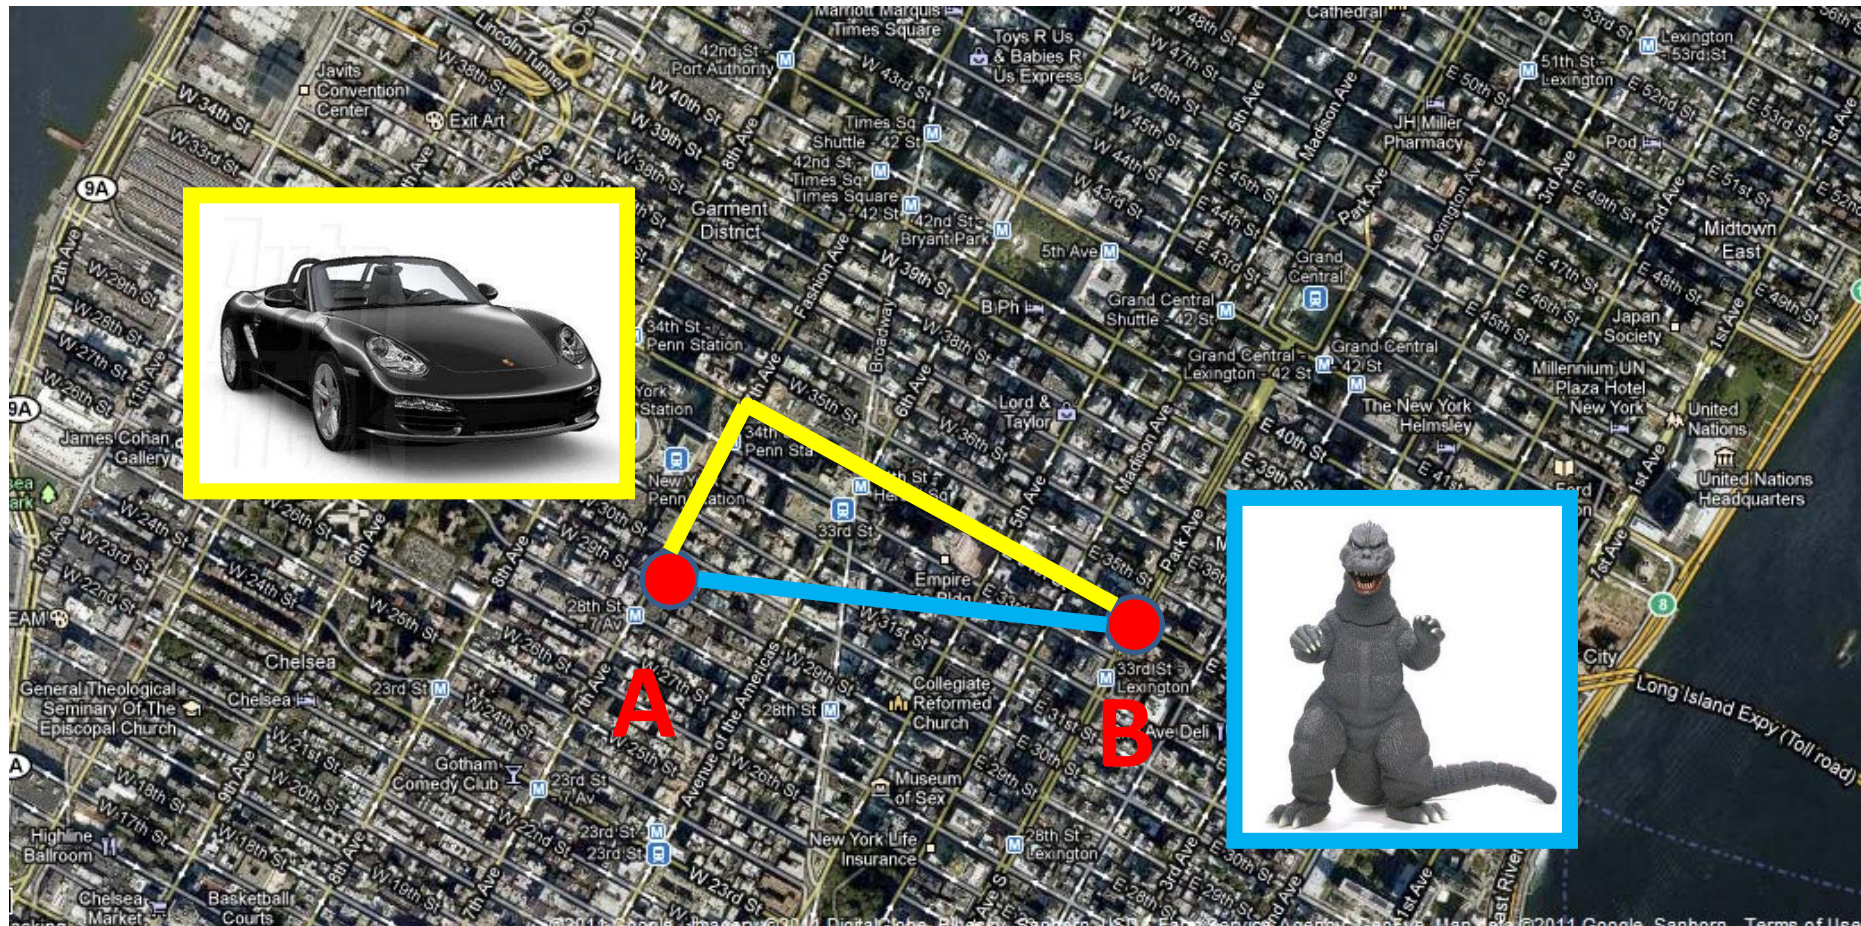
A

B

Marriott Marquis
Times Square
Toys R Us & Babies R Us Express
Cathedral
W 48th St
53rd St
Lexington 53rd St
Lincoln Tunnel
42nd St Port Authority
W 43rd St
W 47th St
W 46th St
W 50th St
51th St Lexington
E 52nd St
E 53rd St
1st Ave
Javits Convention Center
W 38th St
W 40th St
W 45th St
5th Ave
Madison Ave
JH Miller Pharmacy
Pod
W 34th St
W 33rd St
Exit Art
W 39th St
8th Ave
Times Sq Shuttle - 42 St
W 44th St
45th St
Park Ave
3rd Ave
E 49th St
2nd Ave
E 51st St
9A
W 38th St
42nd St Times Sq
Times Square 42 St
W 43rd St
E 44th St
Lexington Ave
E 47th St
E 48th St
Midtown East
Garment District
42nd St Bryant Park
5th Ave
Grand Central
12th Ave
W 29th St
W 28th St
W 27th St
W 26th St
11th Ave
Fashion Ave
W 39th St
E 43rd St
E 46th St
Japan Society
W 49th St
34th St Penn Station
B Ph
Grand Central Shuttle - 42 St
Grand Central - Lexington - 42 St
Grand Central 42 St
E 45th St
Millennium UN Plaza Hotel New York
Broadway
6th Ave
W 38th St
York Station
W 35th St
Lord & Taylor
The New York Helmsley
United Nations
9A
James Cohan Gallery
34th Penn Sta
W 36th St
Madison Ave
E 40th St
E 41st St
United Nations Headquarters
Chelsea Park
New York Penn Station
th St
He Sq
5th Ave
E 39th St
Ford
1st Ave
W 30th St
W 24th St
W 23rd St
W 22nd St
W 26th St
W 24th St
W 29th St
8th Ave
9th Ave
33rd St
E 35th St
Park Ave
EAM
W 25th St
28th St 7 AV
Empire State Bldg
E 33
W 31st St
1st Ave
Chelsea
W 26th St
W 27th St
Collegiate Reformed Church
33rd St Lexington
City
Long Island Expy (Toll road)
General Theological Seminary Of The Episcopal Church
Chelsea
23rd St
W 24th St
7th Ave
Avenue of the Americas
W 29th St
28th St
E 31st St
Ave Deli
E 30th St
W 21st St
W 20th St
W 25th St
W 26th St
E 29th St
W 18th St
W 17th St
Gotham Comedy Club
23rd St 7 AV
Museum of Sex
W 22nd St
Highline Ballroom
9th Ave
8th Ave
23rd St
23rd St
New York Life Insurance
28th St Lexington
3rd Ave
E 30th St
E 29th St
E 28th St
W 18th St
7th Ave
W 23rd St
1st Ave
Chelsea Market
Basketball Courts
©2011 Google - Imagery ©2011 DigitalGlobe, Bluesky, Sanborn, USDA Farm Service Agency, GeoEye, Map data ©2011 Google, Sanborn - Terms of Use